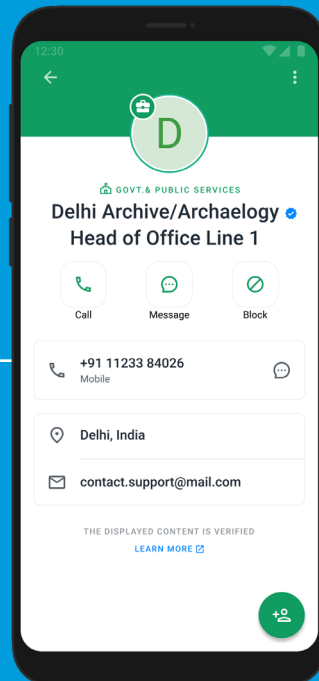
12:30

D

GOVT.& PUBLIC SERVICES

Delhi Archive/Archaelogy Head of Office Line 1

Call

Message

Block

+91 11233 84026
Mobile

Delhi, India

contact.support@mail.com

THE DISPLAYED CONTENT IS VERIFIED

LEARN MORE